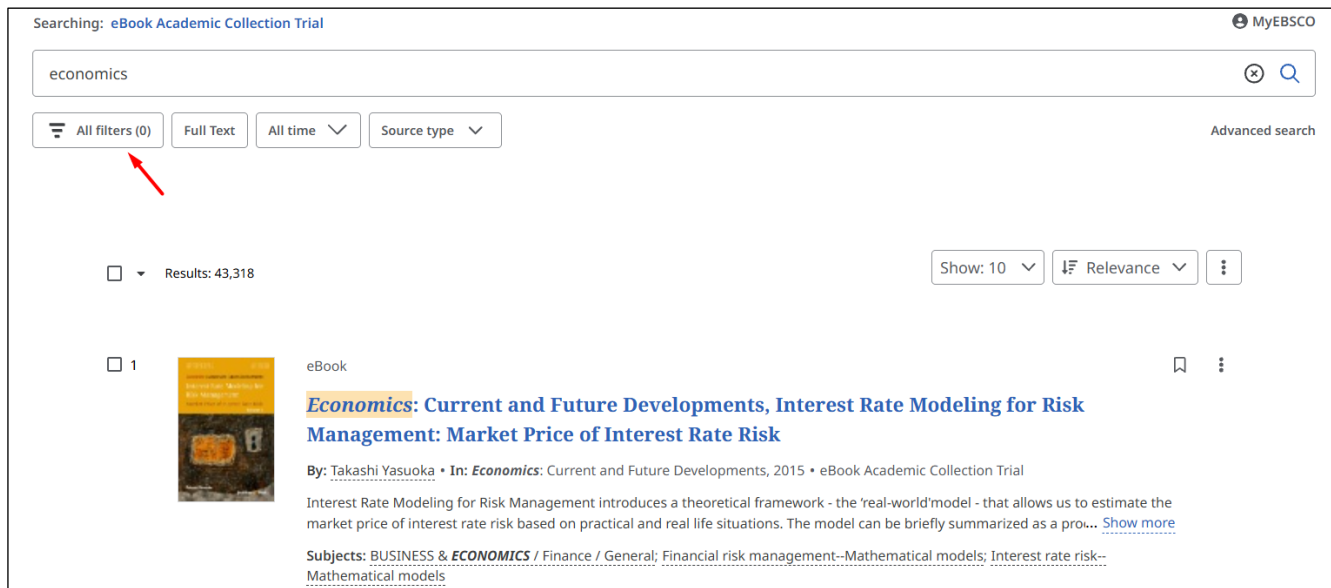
Searching: eBook Academic Collection Trial

MyEBSCO

economics

All filters (0)

Full Text

All time

Source type

Advanced search

Results: 43,318

Show: 10

Relevance

1

eBook

Economics: Current and Future Developments, Interest Rate Modeling for Risk Management: Market Price of Interest Rate Risk

By: Takashi Yasuoka • In: Economics: Current and Future Developments, 2015 • eBook Academic Collection Trial

Interest Rate Modeling for Risk Management introduces a theoretical framework - the 'real-world'model - that allows us to estimate the market price of interest rate risk based on practical and real life situations. The model can be briefly summarized as a pro... Show more

Subjects: BUSINESS & ECONOMICS / Finance / General; Financial risk management--Mathematical models; Interest rate risk--Mathematical models